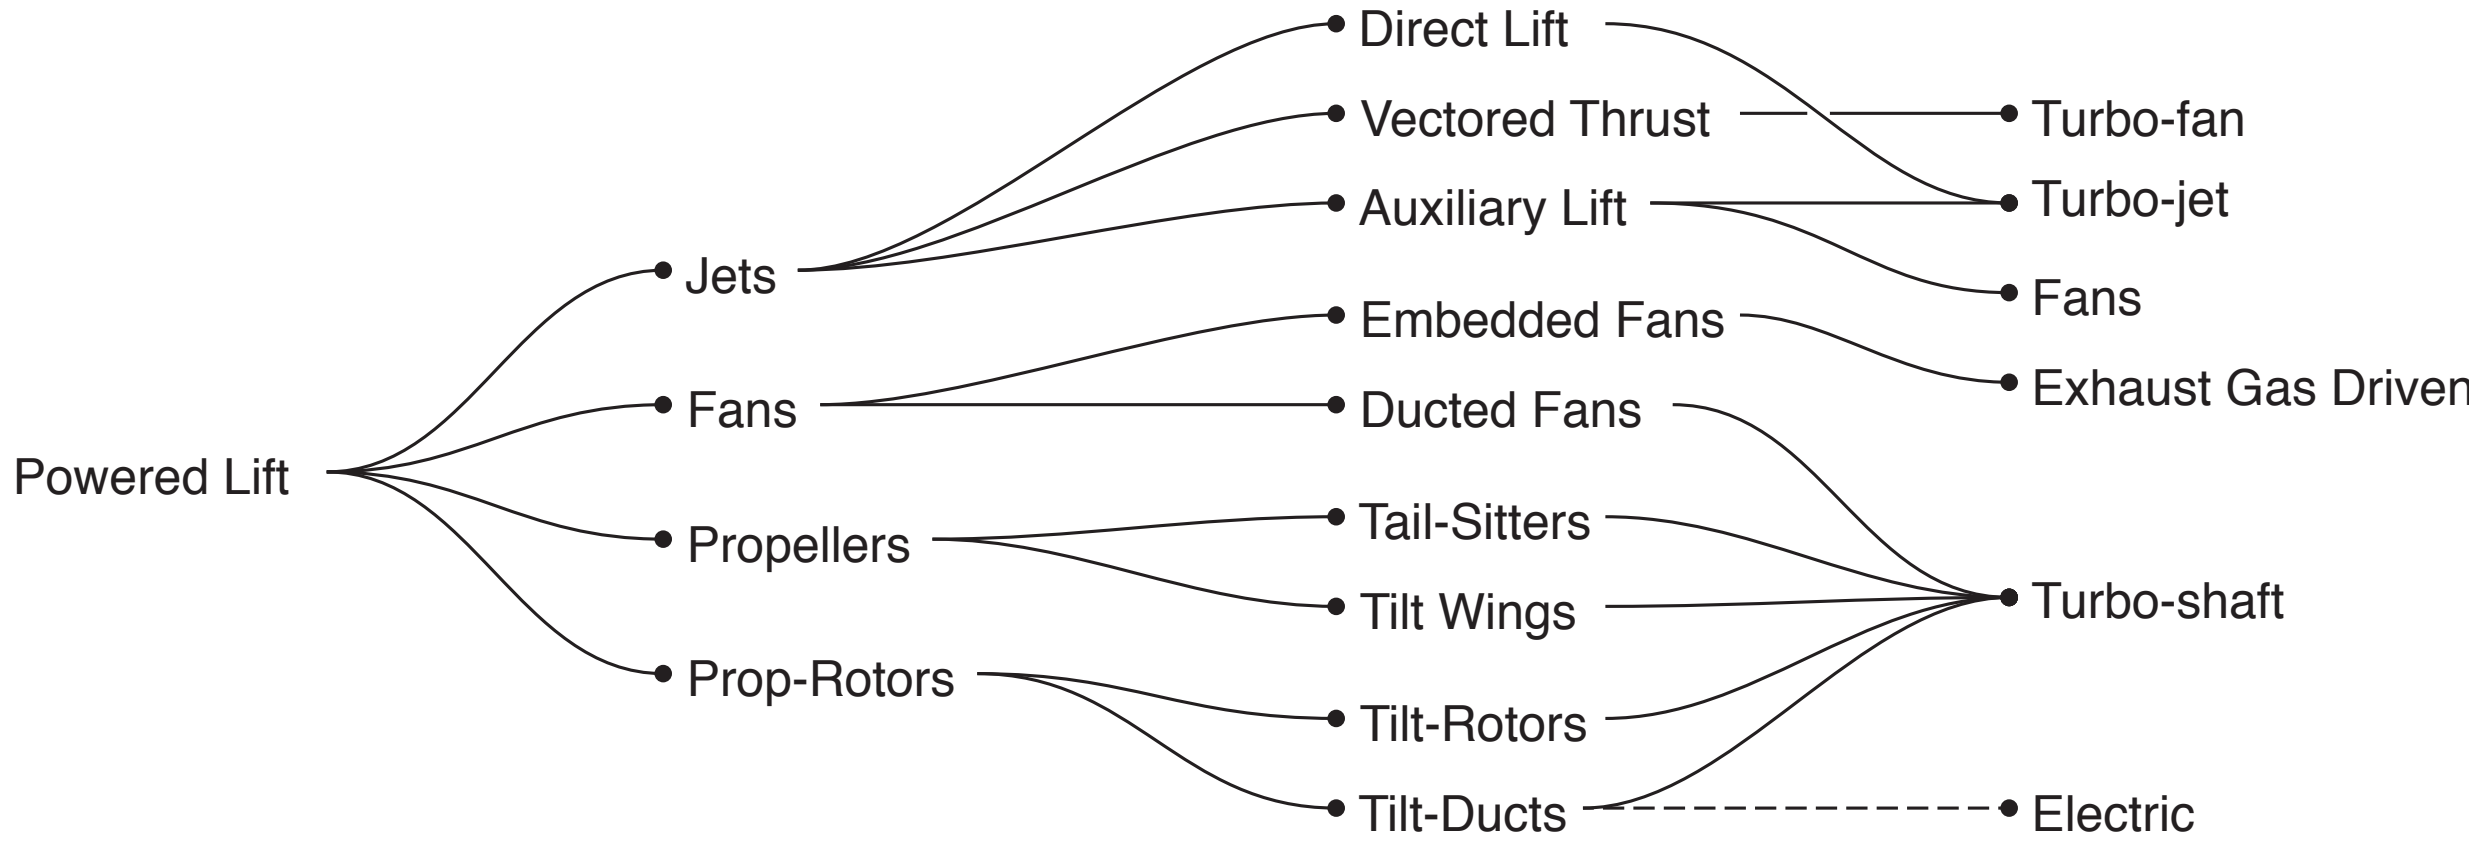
Powered Lift

Jets

Fans

Propellers

Prop-Rotors

Direct Lift

Vectored Thrust

Auxiliary Lift

Embedded Fans

Ducted Fans

Tail-Sitters

Tilt Wings

Tilt-Rotors

Tilt-Ducts

Turbo-fan

Turbo-jet

Fans

Exhaust Gas Driven

Turbo-shaft

Electric